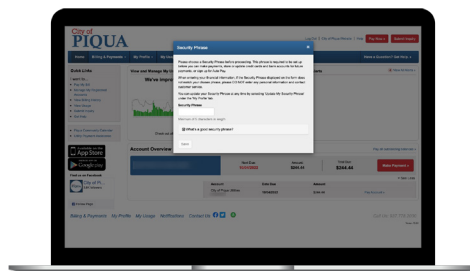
City of
PIQUA

Home  Billing & Payments  My Profile  My Usage

Quick Links

App Store

Google play

Account Overview

Security Phrase

Please choose a Security Phrase before proceeding. This phrase is required to be set up before you can make payments, store or update credit cards and bank accounts for future payments, or sign up for Auto Pay.

Security Phrase

What is a good security phrase?

Save

$264.44

$264.44

Make Payment »

Billing & Payments  My Profile  My Usage  Notifications  Contact Us